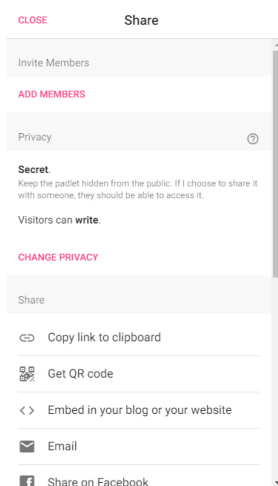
CLOSE Share

Invite Members

ADD MEMBERS

Privacy

Secret.
Keep the padlet hidden from the public. If I choose to share it with someone, they should be able to access it.

Visitors can write.

CHANGE PRIVACY

Share

Copy link to clipboard

Get QR code

Embed in your blog or your website

Email

Share on Facebook